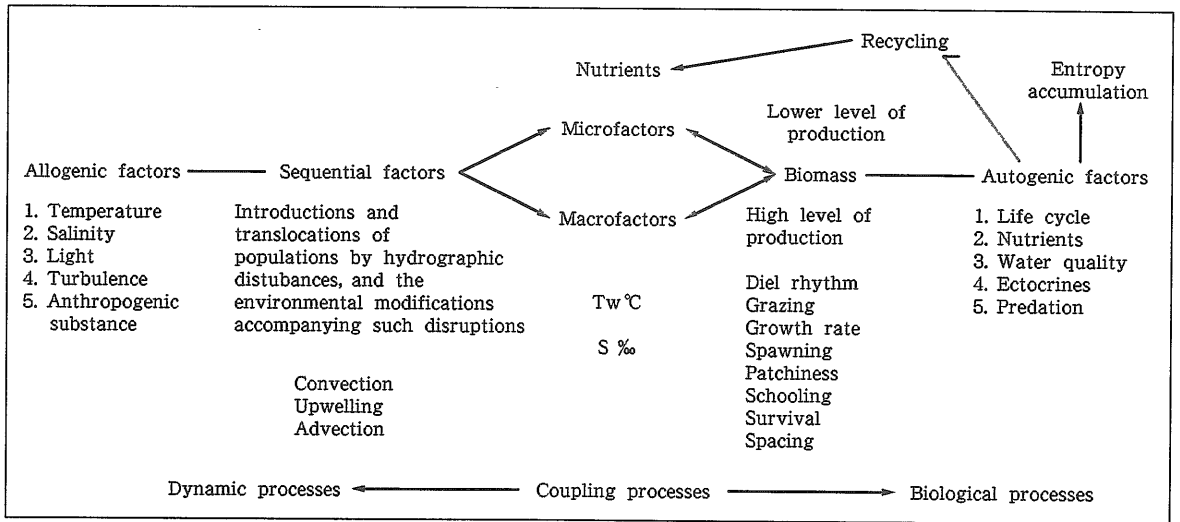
Recycling

Nutrients

Entropy accumulation

Lower level of production

Microfactors

Allogenic factors

Sequential factors

Biomass

Autogenic factors

1. Temperature
2. Salinity
3. Light
4. Turbulence
5. Anthropogenic substance

Introductions and translocations of populations by hydrographic distubances, and the environmental modifications accompanying such disruptions

Macrofactors

High level of production

1. Life cycle
2. Nutrients
3. Water quality
4. Ectocrines
5. Predation

Tw ℃

S ‰

Diel rhythm
Grazing
Growth rate
Spawning
Patchiness
Schooling
Survival
Spacing

Convection
Upwelling
Advection

Dynamic processes

Coupling processes

Biological processes